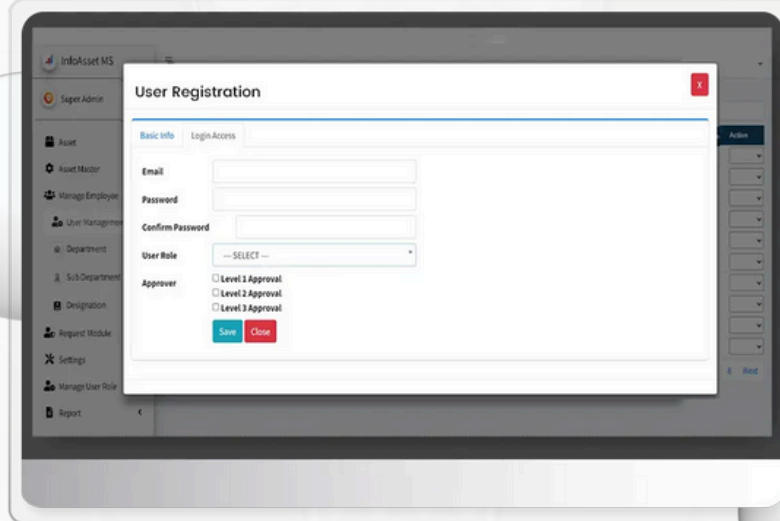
InfoAsset MS

Super Admin

Asset

Asset Master

Manage Employee

User Management

Department

Sub Department

Designation

Request Module

Settings

Manage User Role

Report

User Registration

X

Basic Info

Login Access

Email

Password

Confirm Password

User Role

--- SELECT ---

Approver

Level 1 Approval

Level 2 Approval

Level 3 Approval

Save

Close

Action

Next